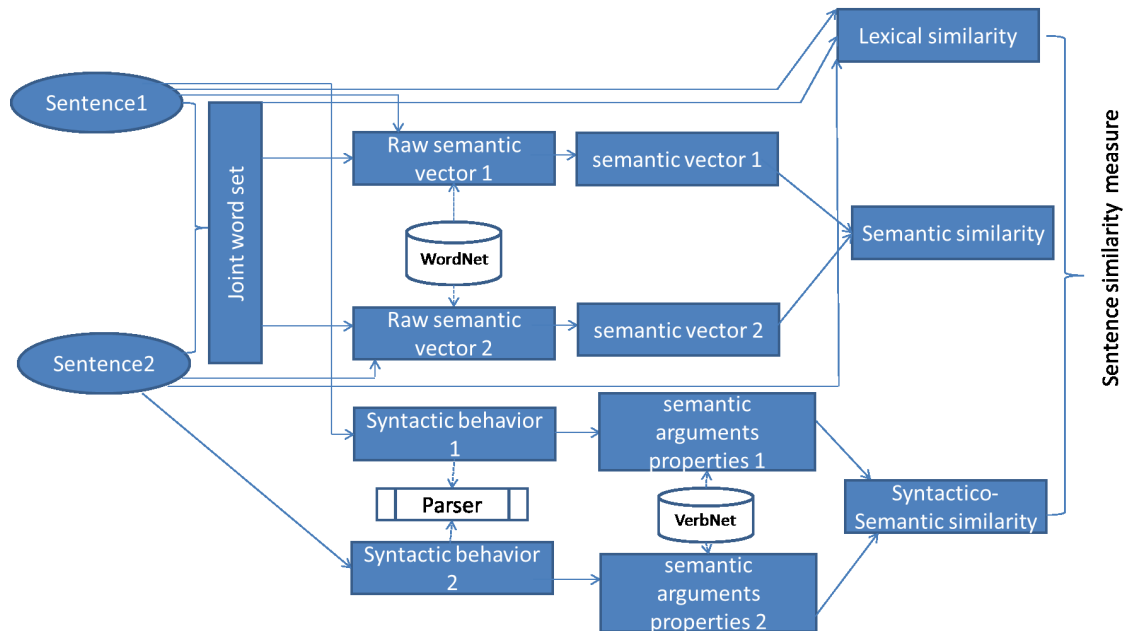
Sentence1

Sentence2

Joint word set

Raw semantic vector 1

semantic vector 1

WordNet

Raw semantic vector 2

semantic vector 2

Lexical similarity

Semantic similarity

Syntactic behavior 1

semantic arguments properties 1

Parser

VerbNet

Syntactic behavior 2

semantic arguments properties 2

Syntactico-Semantic similarity

Sentence similarity measure